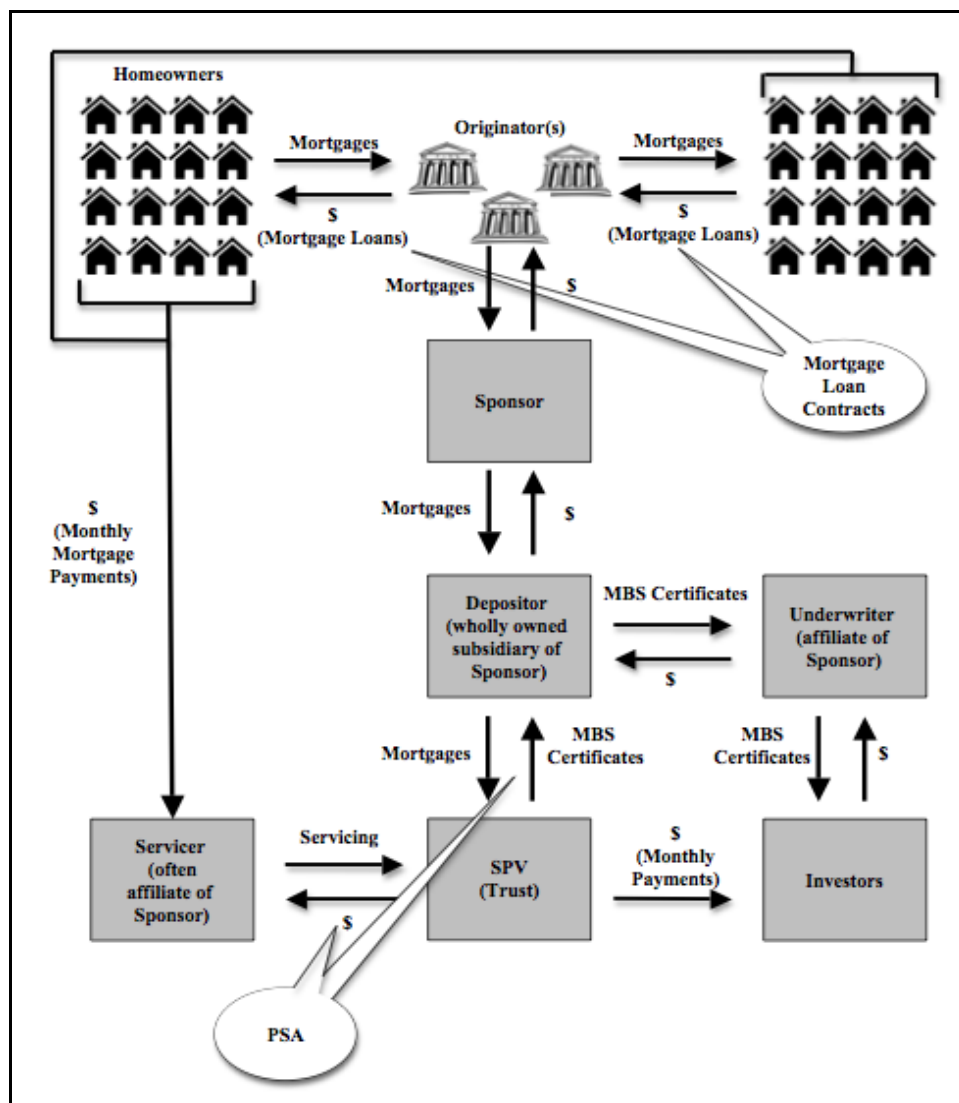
Homeowners

Mortgages

Originator(s)

Mortgages

$
(Mortgage Loans)

$
(Mortgage Loans)

Mortgages

$

Mortgage Loan Contracts

Sponsor

$
(Monthly Mortgage Payments)

Mortgages

$

Depositor (wholly owned subsidiary of Sponsor)

MBS Certificates

$

Underwriter (affiliate of Sponsor)

Mortgages

MBS Certificates

MBS Certificates

$

Servicer (often affiliate of Sponsor)

Servicing

$

SPV (Trust)

$
(Monthly Payments)

Investors

PSA